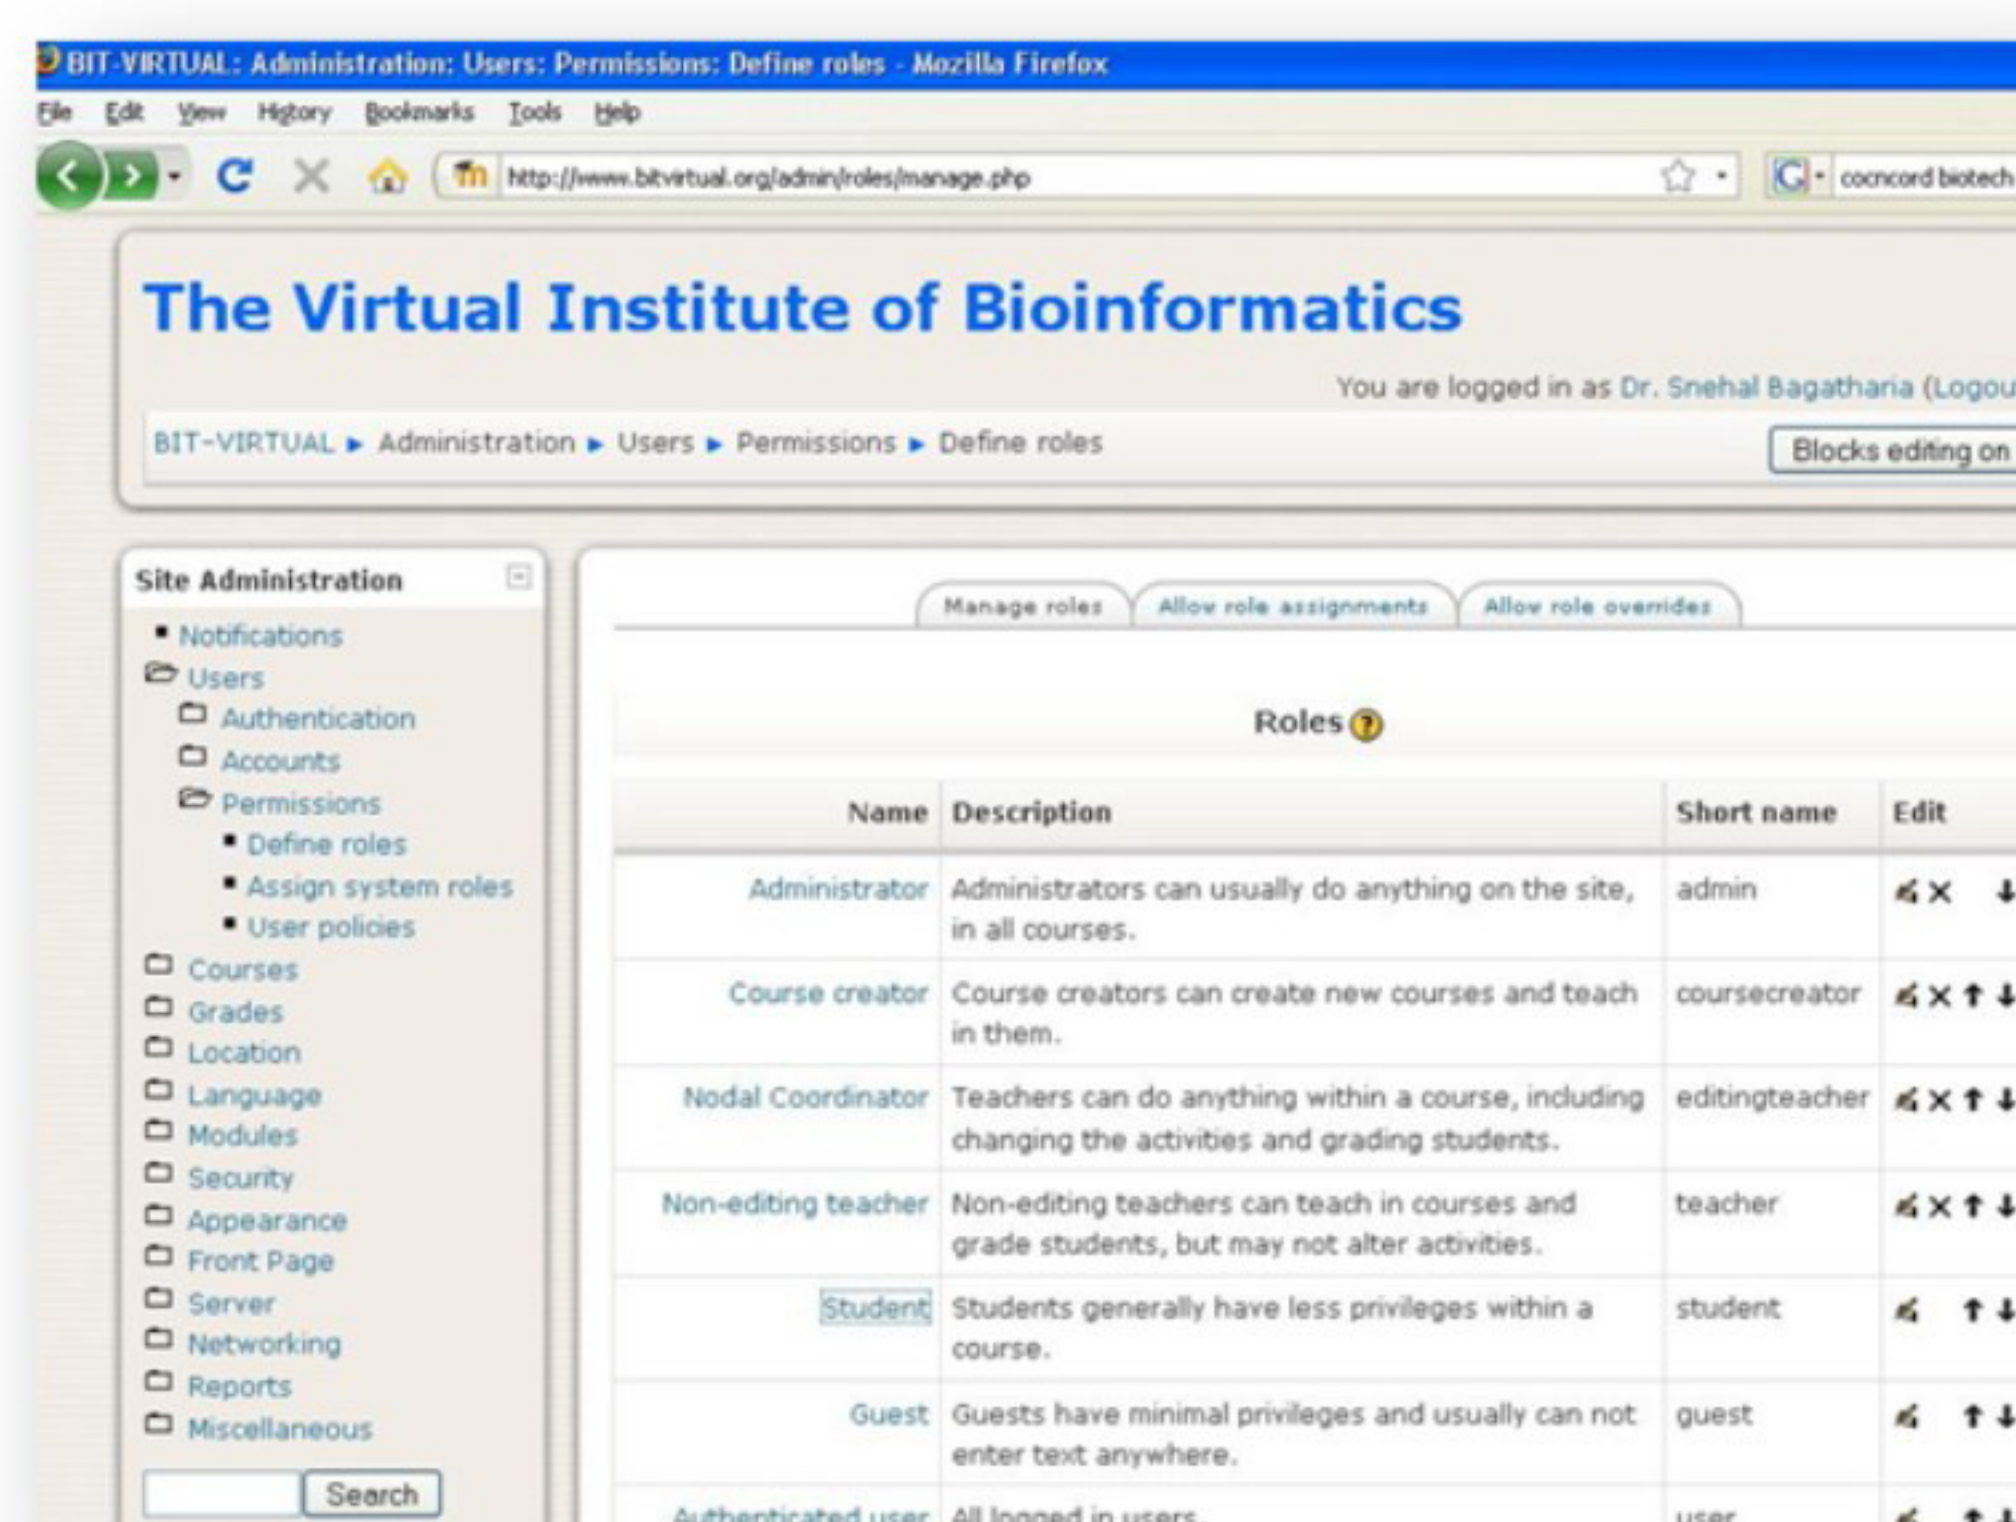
BIT-VIRTUAL: Administration: Users: Permissions: Define roles - Mozilla Firefox

File Edit View History Bookmarks Tools Help

http://www.bitvirtual.org/admin/roles/manage.php

cocncord biotech

The Virtual Institute of Bioinformatics

You are logged in as Dr. Snehal Bagatharia (Logou

BIT-VIRTUAL ► Administration ► Users ► Permissions ► Define roles

Blocks editing on

Site Administration

- Notifications
- Users
- Authentication
- Accounts
- Permissions
- Define roles
- Assign system roles
- User policies
- Courses
- Grades
- Location
- Language
- Modules
- Security
- Appearance
- Front Page
- Server
- Networking
- Reports
- Miscellaneous

Search

Manage roles | Allow role assignments | Allow role overrides

Roles

| Name | Description | Short name | Edit |
|---|---|---|---|
| Administrator | Administrators can usually do anything on the site, in all courses. | admin | |
| Course creator | Course creators can create new courses and teach in them. | coursecreator | |
| Nodal Coordinator | Teachers can do anything within a course, including changing the activities and grading students. | editingteacher | |
| Non-editing teacher | Non-editing teachers can teach in courses and grade students, but may not alter activities. | teacher | |
| Student | Students generally have less privileges within a course. | student | |
| Guest | Guests have minimal privileges and usually can not enter text anywhere. | guest | |
| Authenticated user | All logged in users. | user | |